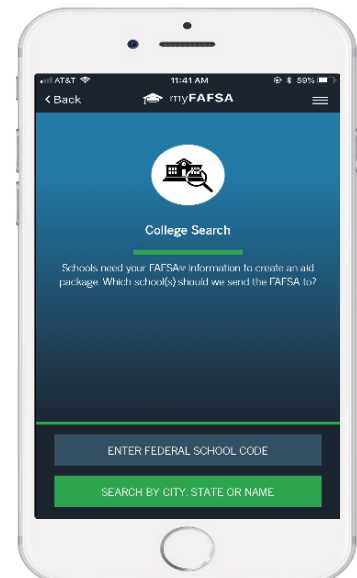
AT&T 11:41 AM 59%

< Back myFAFSA

College Search

Schools need your FAFSA® information to create an aid package. Which school(s) should we send the FAFSA to?

ENTER FEDERAL SCHOOL CODE

SEARCH BY CITY, STATE OR NAME